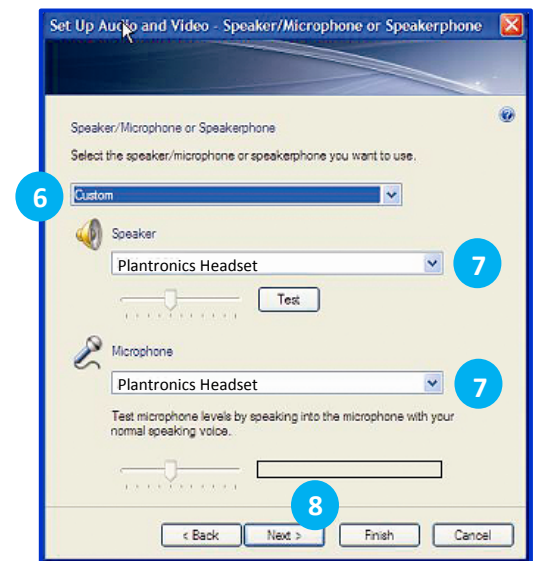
Set Up Audio and Video - Speaker/Microphone or Speakerphone

Speaker/Microphone or Speakerphone

Select the speaker/microphone or speakerphone you want to use.

6

Custom

Speaker

Plantronics Headset

7

Test

Microphone

Plantronics Headset

7

Test microphone levels by speaking into the microphone with your normal speaking voice.

8

< Back

Next >

Finish

Cancel